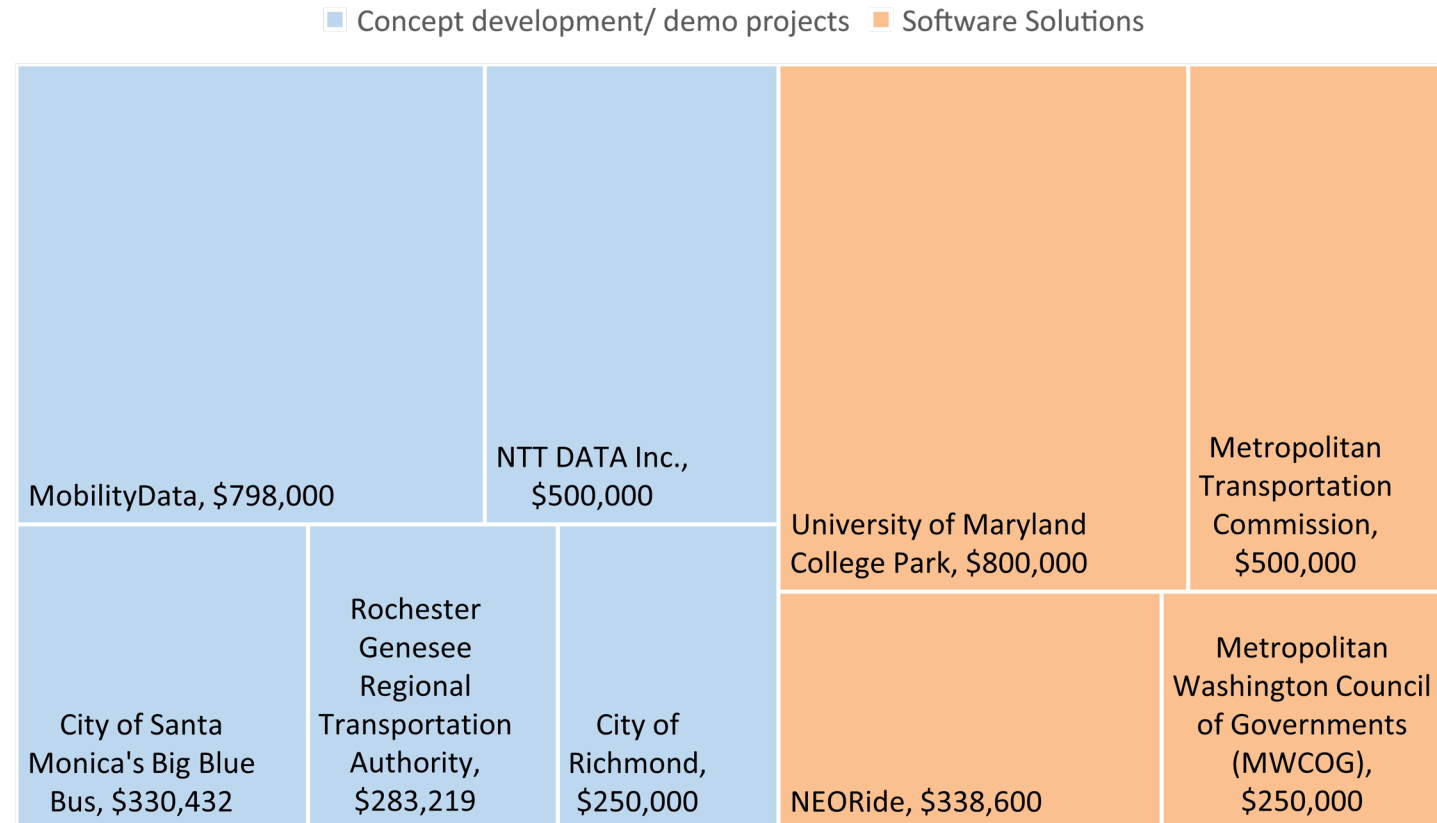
Concept development/ demo projects
Software Solutions

MobilityData, \$798,000

NTT DATA Inc., \$500,000

University of Maryland College Park, \$800,000

Metropolitan Transportation Commission, \$500,000

City of Santa Monica's Big Blue Bus, \$330,432

Rochester Genesee Regional Transportation Authority, \$283,219

City of Richmond, \$250,000

NEORide, \$338,600

Metropolitan Washington Council of Governments (MWCOG), \$250,000